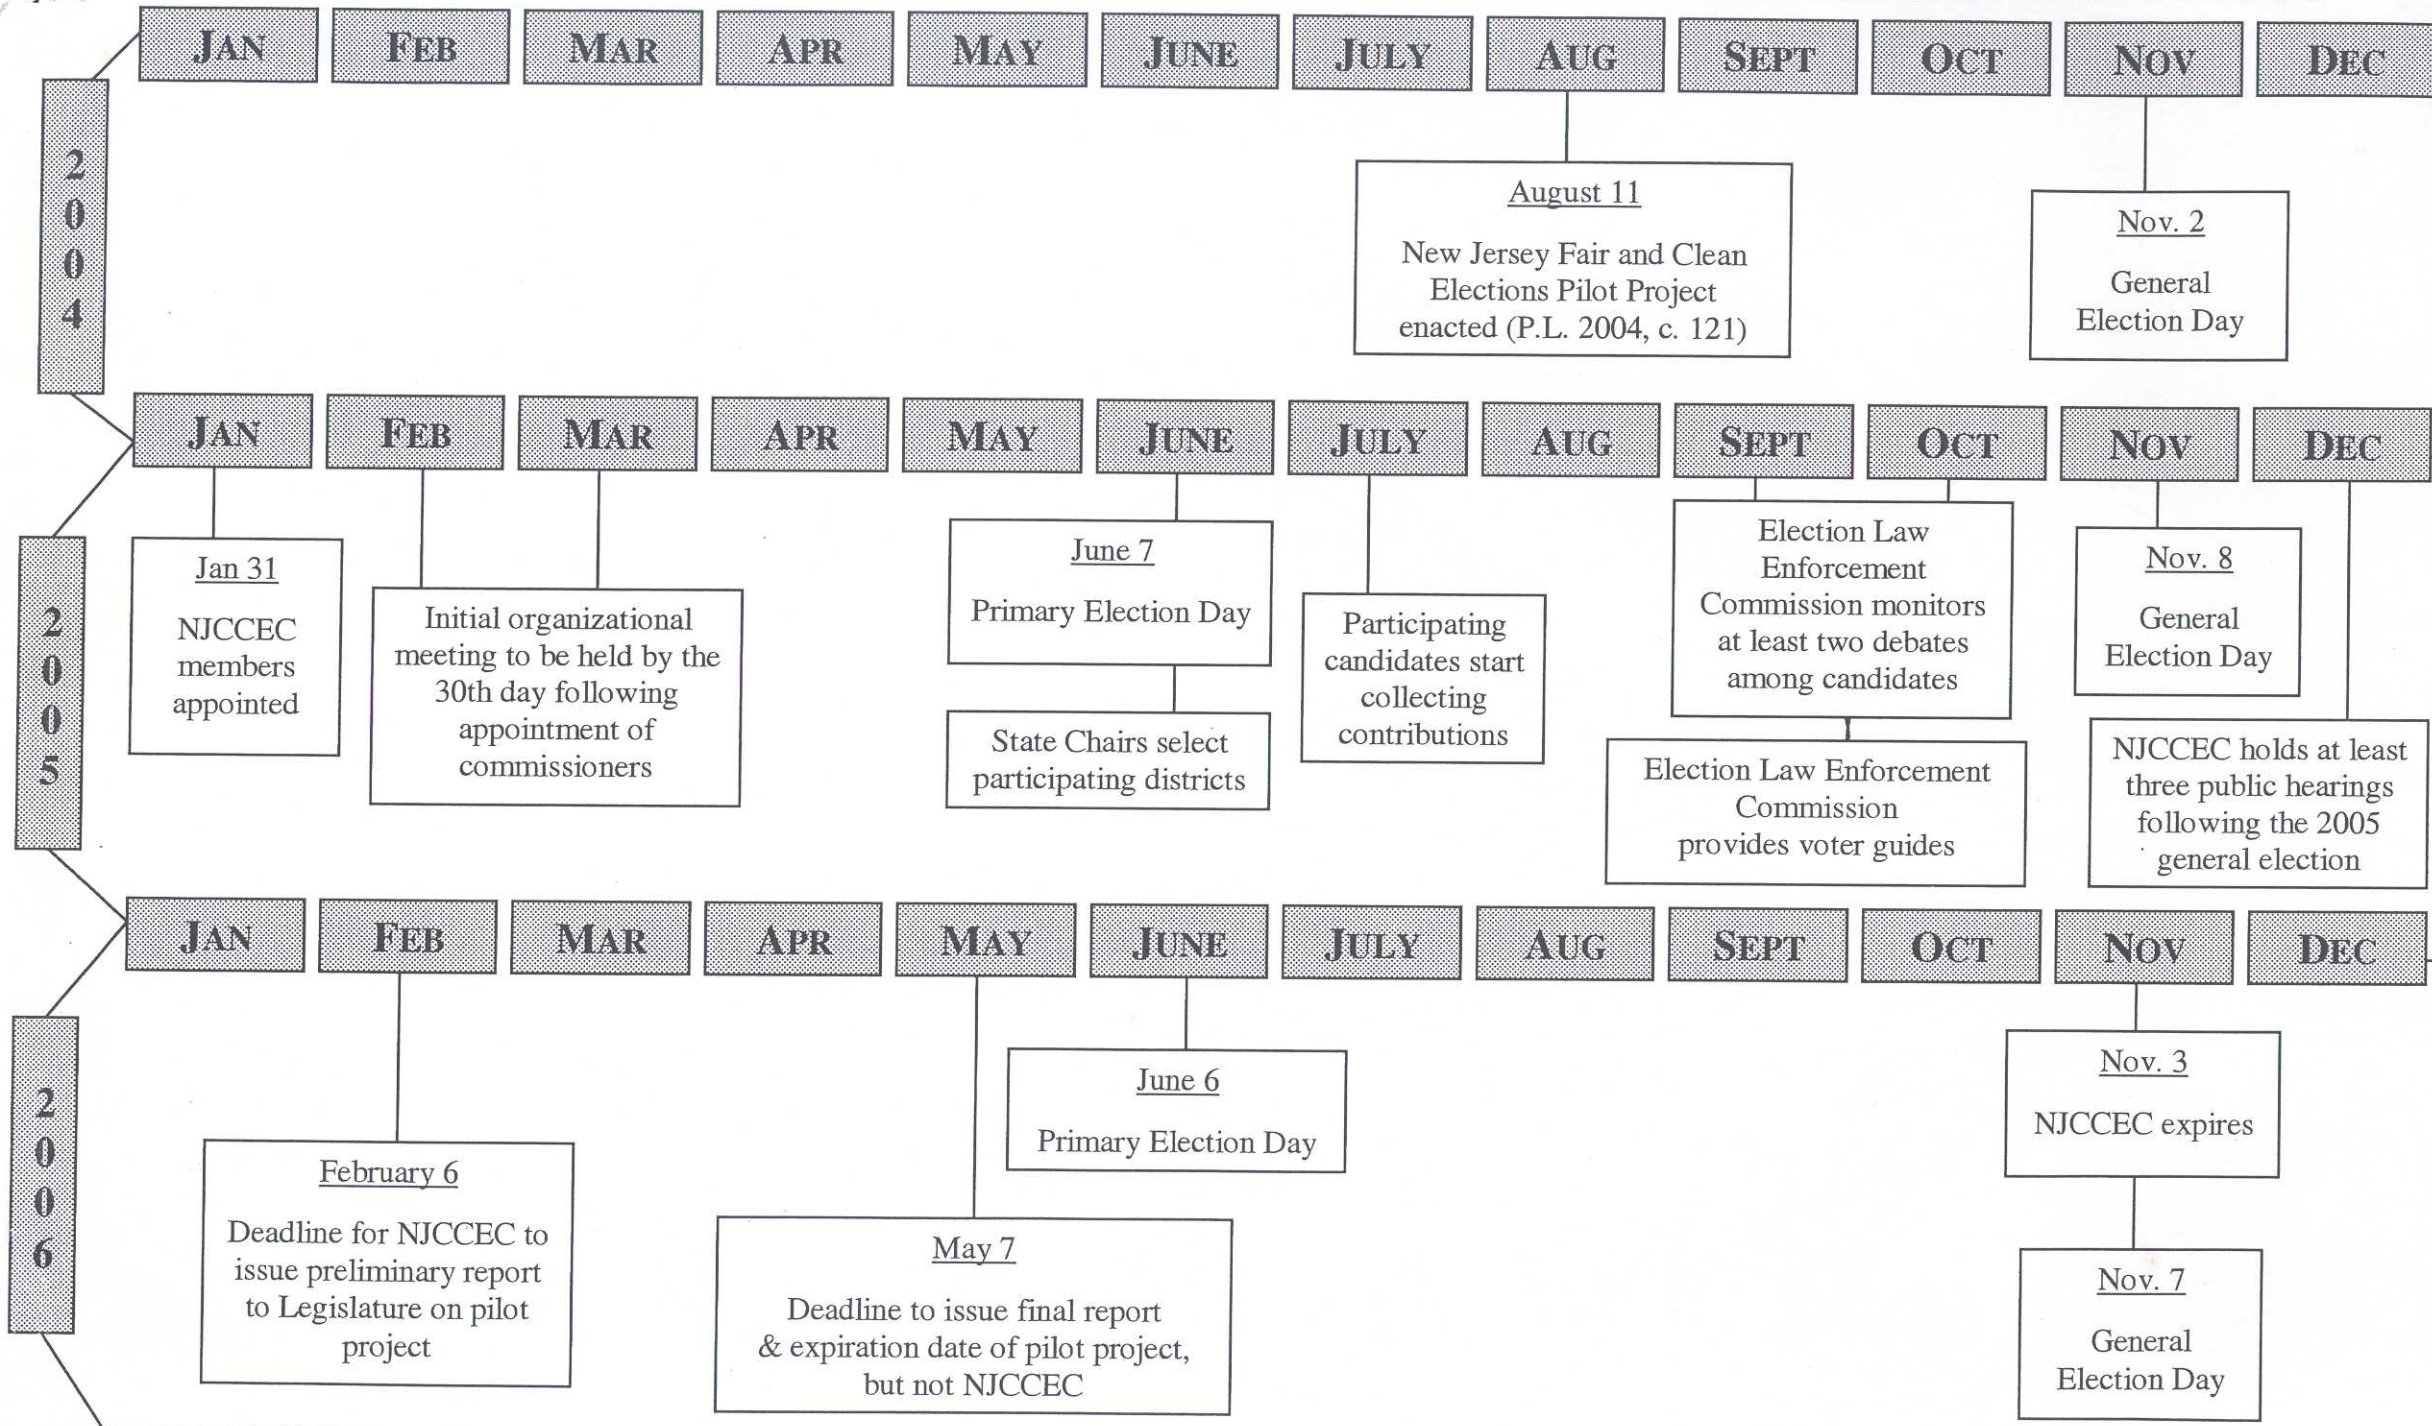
2004

JAN FEB MAR APR MAY JUNE JULY AUG SEPT OCT NOV DEC

August 11

New Jersey Fair and Clean Elections Pilot Project enacted (P.L. 2004, c. 121)

Nov. 2

General Election Day

2005

JAN FEB MAR APR MAY JUNE JULY AUG SEPT OCT NOV DEC

Jan 31

NJCCEC members appointed

Initial organizational meeting to be held by the 30th day following appointment of commissioners

June 7

Primary Election Day

State Chairs select participating districts

Participating candidates start collecting contributions

Election Law Enforcement Commission monitors at least two debates among candidates

Election Law Enforcement Commission provides voter guides

Nov. 8

General Election Day

NJCCEC holds at least three public hearings following the 2005 general election

2006

JAN FEB MAR APR MAY JUNE JULY AUG SEPT OCT NOV DEC

February 6

Deadline for NJCCEC to issue preliminary report to Legislature on pilot project

May 7

Deadline to issue final report & expiration date of pilot project, but not NJCCEC

June 6

Primary Election Day

Nov. 3

NJCCEC expires

Nov. 7

General Election Day